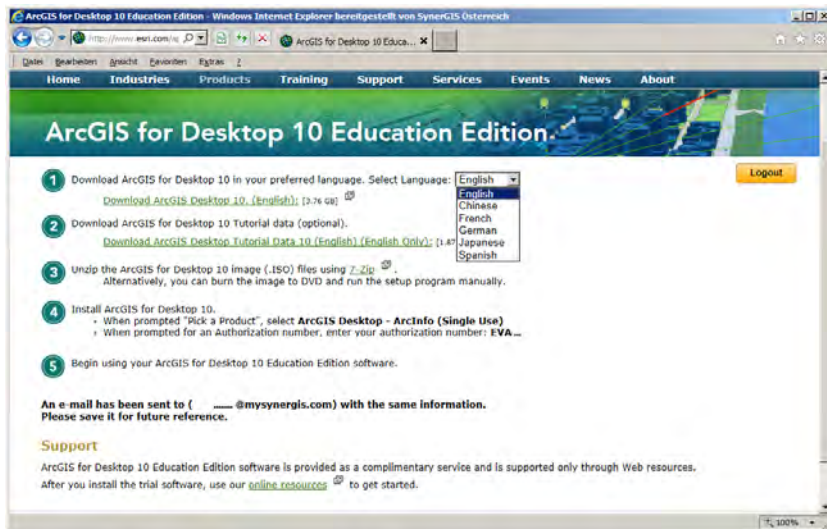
ArcGIS for Desktop 10 Education Edition - Windows Internet Explorer bereitgestellt von SynerGIS Österreich

http://www.esri.com/a

ArcGIS for Desktop 10 Educa...

Datei Bearbeiten Ansicht Favoriten Extras ?

Home Industries Products Training Support Services Events News About

ArcGIS for Desktop 10 Education Edition

Logout

1 Download ArcGIS for Desktop 10 in your preferred language. Select Language: English

English
Chinese
French
German
Japanese
Spanish

Download ArcGIS Desktop 10. (English): [3.76 GB]

2 Download ArcGIS for Desktop 10 Tutorial data (optional).

Download ArcGIS Desktop Tutorial Data 10 (English) (English Only): [1.4

3 Unzip the ArcGIS for Desktop 10 image (.ISO) files using 7-Zip.
Alternatively, you can burn the image to DVD and run the setup program manually.

4 Install ArcGIS for Desktop 10.
• When prompted "Pick a Product", select ArcGIS Desktop - ArcInfo (Single Use)
• When prompted for an Authorization number, enter your authorization number: EVA...

5 Begin using your ArcGIS for Desktop 10 Education Edition software.

An e-mail has been sent to ( ...... @mysynergis.com) with the same information.
Please save it for future reference.

Support

ArcGIS for Desktop 10 Education Edition software is provided as a complimentary service and is supported only through Web resources.

After you install the trial software, use our online resources to get started.

100%